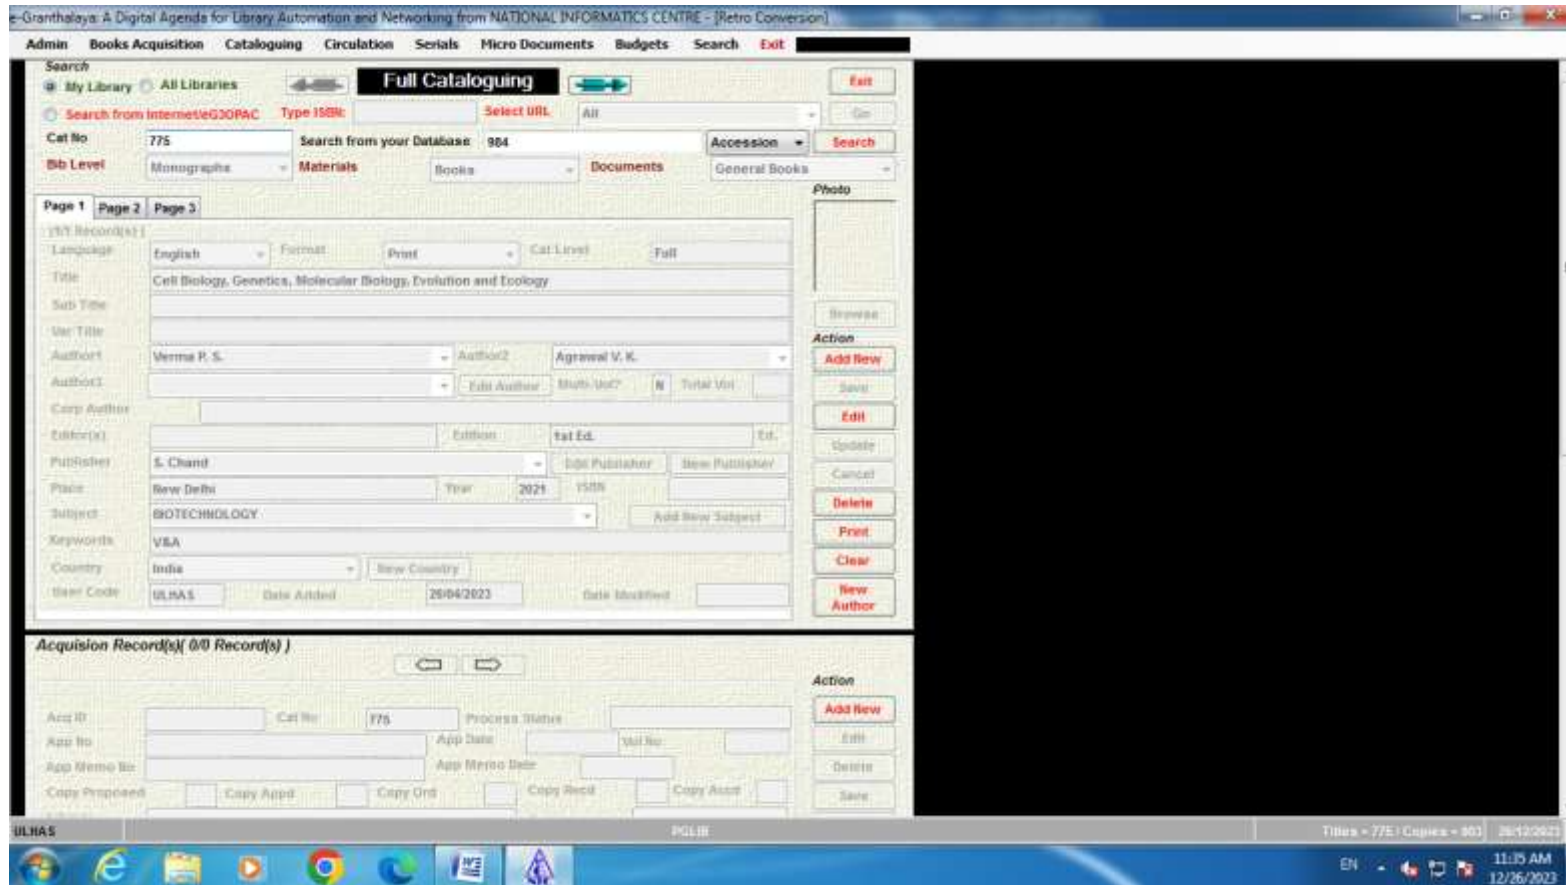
e-Granthalaya: A Digital Agenda for Library Automation and Networking from NATIONAL INFORMATICS CENTRE - [Retro Conversion]

Admin Books Acquisition Cataloguing Circulation Serials Micro Documents Budgets Search Exit

Search
My Library All Libraries
Full Cataloguing
Exit
Search from Internet/eG3OPAC Type ISBN: Select URL All Go
Cat No 775 Search from your Database 984 Accession Search
Bib Level Monographs Materials Books Documents General Books
Photo
Page 1 Page 2 Page 3
(1/1 Record(s))
Language English Format Print Cat Level Full
Title Cell Biology, Genetics, Molecular Biology, Evolution and Ecology
Sub Title
Var Title
Author1 Verma P. S. Author2 Agrawal V. K.
Author3 Edit Author Multi Vol? N Total Vol
Corp Author
Editor(s) Edition 1st Ed. Ed.
Publisher S. Chand Edit Publisher New Publisher
Place New Delhi Year 2021 ISBN
Subject BIOTECHNOLOGY Add New Subject
Keywords V&A
Country India New Country
User Code ULHAS Date Added 29/04/2023 Date Modified
Browse
Action
Add New
Save
Edit
Update
Cancel
Delete
Print
Clear
New Author

Acquision Record(s)( 0/0 Record(s) )
Action
Acq ID Cat No 775 Process Status
App No App Date Vol No
App Memo No App Memo Date
Copy Proposed Copy Appd Copy Ord Copy Recd Copy Accd
Add New
Edit
Delete
Save

ULHAS PGLIB Titles - 775 Copies - 983 26/12/2023
EN 11:35 AM 12/26/2023